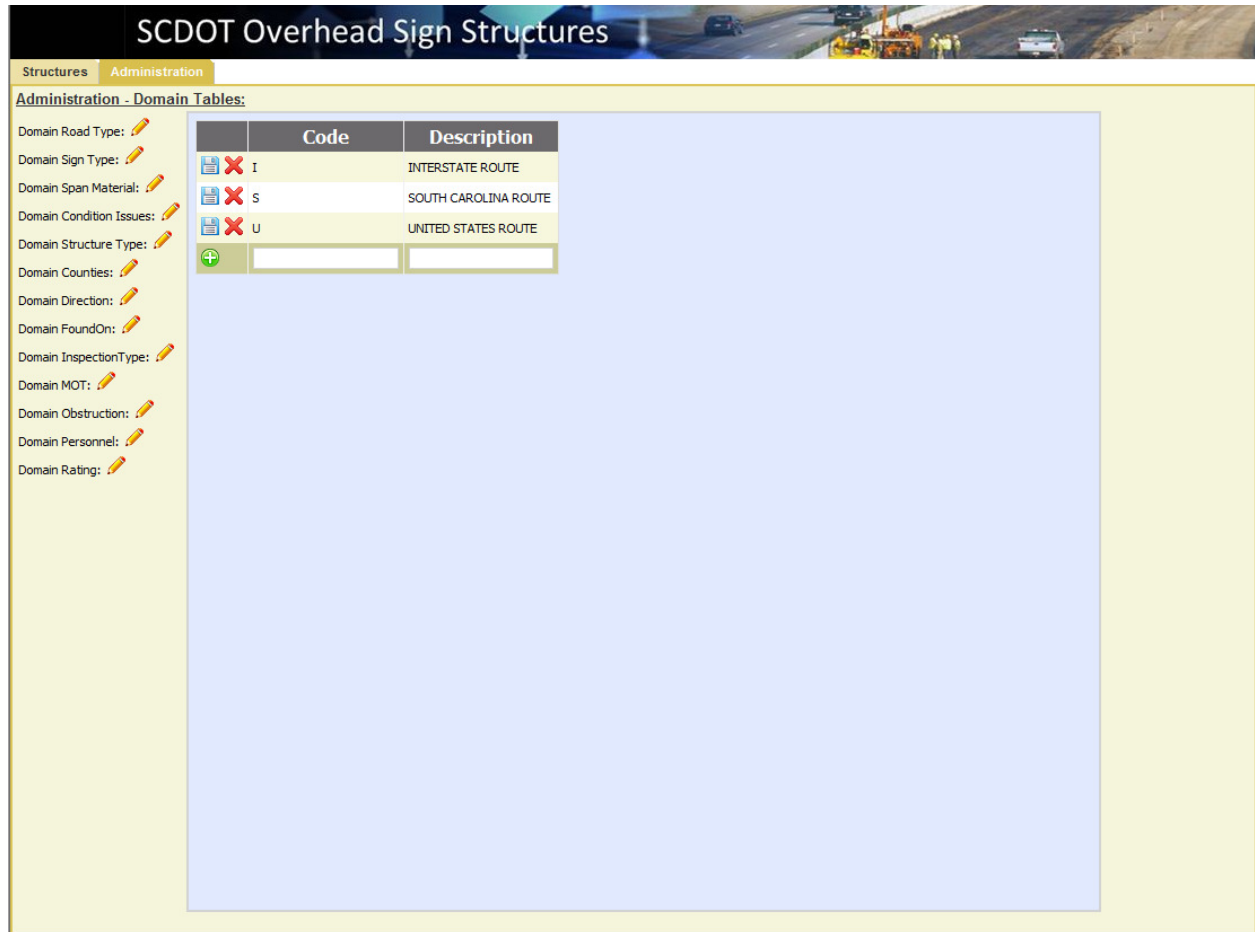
SCDOT Overhead Sign Structures

Structures Administration

Administration - Domain Tables:

Domain Road Type:
Domain Sign Type:
Domain Span Material:
Domain Condition Issues:
Domain Structure Type:
Domain Counties:
Domain Direction:
Domain FoundOn:
Domain InspectionType:
Domain MOT:
Domain Obstruction:
Domain Personnel:
Domain Rating:

| | Code | Description |
|---|---|---|
| | I | INTERSTATE ROUTE |
| | S | SOUTH CAROLINA ROUTE |
| | U | UNITED STATES ROUTE |
| | | |